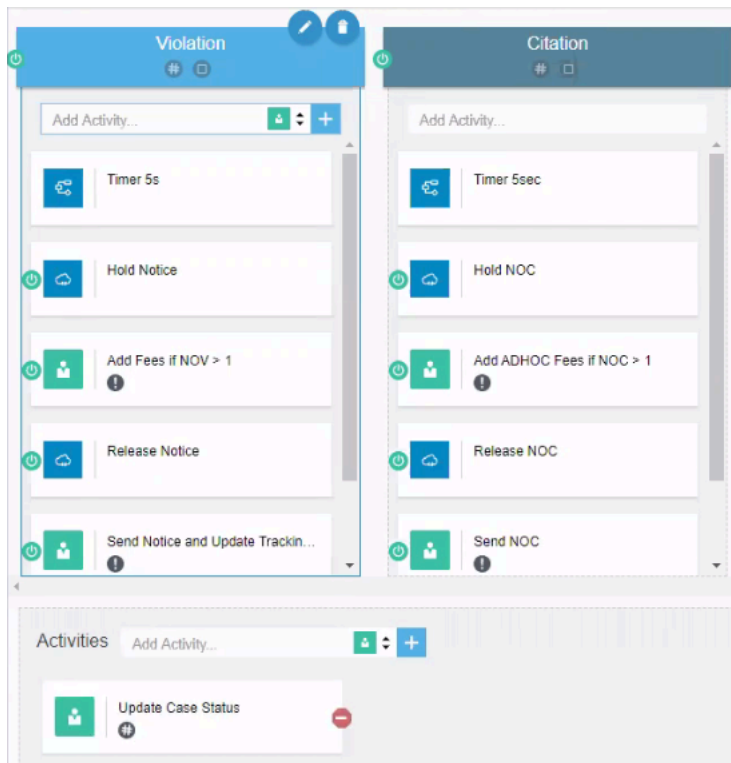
Violation

Add Activity...

Timer 5s

Hold Notice

Add Fees if NOV > 1

Release Notice

Send Notice and Update Trackin...

Citation

Add Activity...

Timer 5sec

Hold NOC

Add ADHOC Fees if NOC > 1

Release NOC

Send NOC

Activities

Add Activity...

Update Case Status